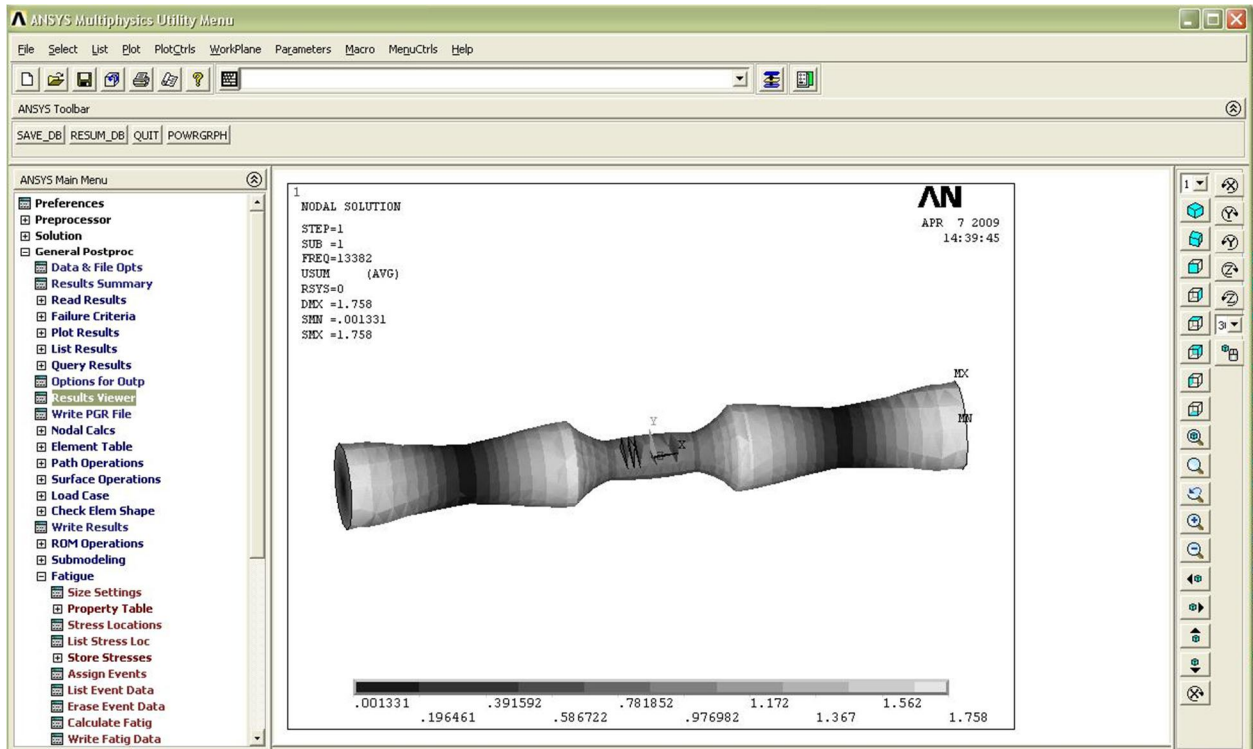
ANSYS Multiphysics Utility Menu

File Select List Plot PlotCtrls WorkPlane Parameters Macro MenuCtrls Help

ANSYS Toolbar

SAVE_DB RESUM_DB QUIT POWRGRPH

ANSYS Main Menu

Preferences
Preprocessor
Solution
General Postproc
Data & File Opts
Results Summary
Read Results
Failure Criteria
Plot Results
List Results
Query Results
Options for Outp
Results Viewer
Write PGR File
Nodal Calcs
Element Table
Path Operations
Surface Operations
Load Case
Check Elem Shape
Write Results
ROM Operations
Submodeling
Fatigue
Size Settings
Property Table
Stress Locations
List Stress Loc
Store Stresses
Assign Events
List Event Data
Erase Event Data
Calculate Fatig
Write Fatig Data

1
NODAL SOLUTION

STEP=1
SUB =1
FREQ=13382
USUM (AVG)
RSYS=0
DMX =1.758
SMN =.001331
SMX =1.758

AN

APR 7 2009
14:39:45

MX
MN
Y
X

.001331 .196461 .391592 .586722 .781852 .976982 1.172 1.367 1.562 1.758

1
3